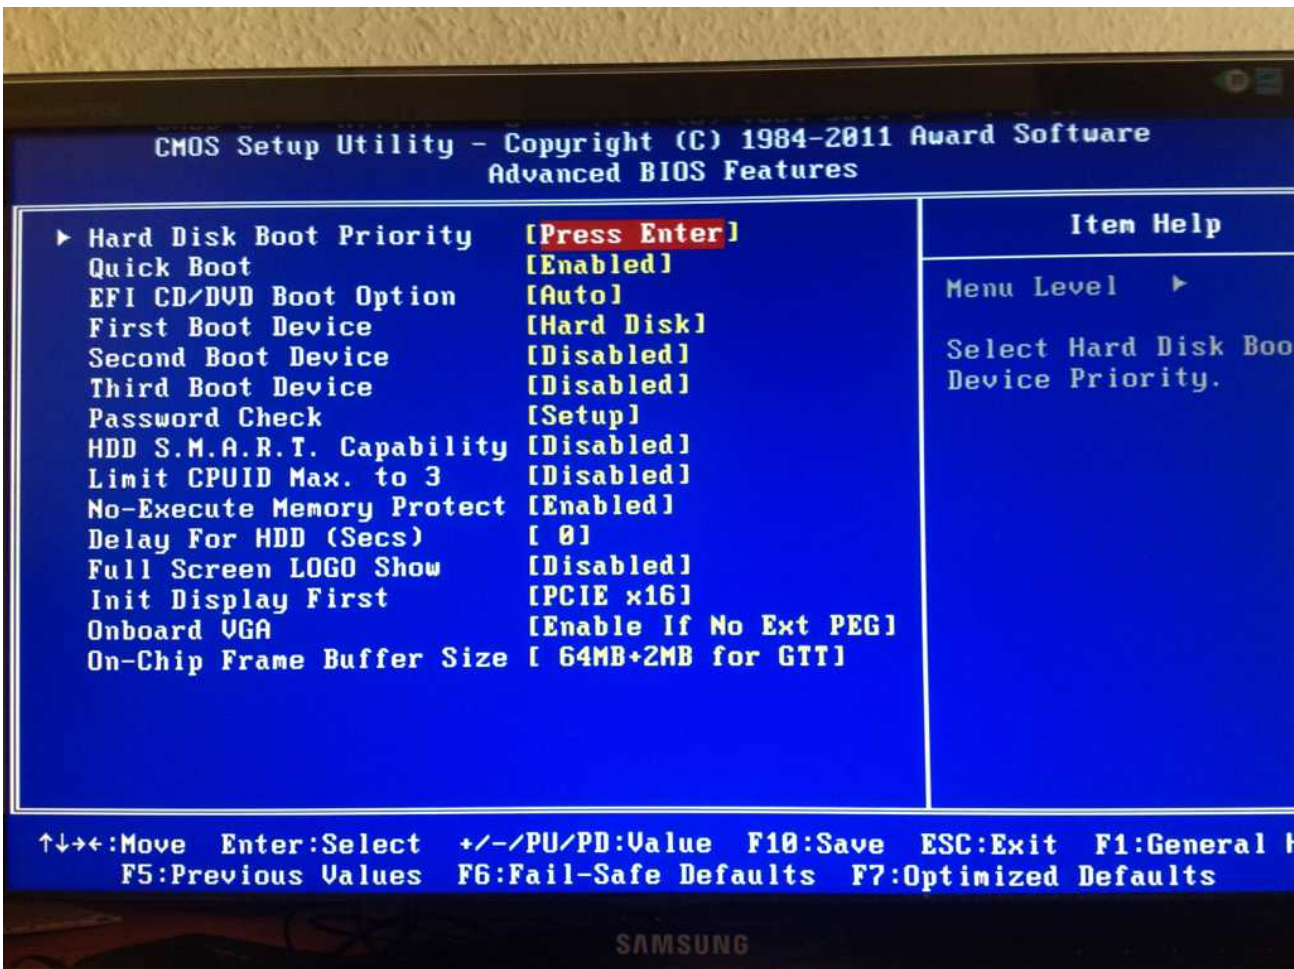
CMOS Setup Utility - Copyright (C) 1984-2011 Award Software
Advanced BIOS Features

| | |
|---|---|
| ▶ Hard Disk Boot Priority | [Press Enter] |
| Quick Boot | [Enabled] |
| EFI CD/DVD Boot Option | [Auto] |
| First Boot Device | [Hard Disk] |
| Second Boot Device | [Disabled] |
| Third Boot Device | [Disabled] |
| Password Check | [Setup] |
| HDD S.M.A.R.T. Capability | [Disabled] |
| Limit CPUID Max. to 3 | [Disabled] |
| No-Execute Memory Protect | [Enabled] |
| Delay For HDD (Secs) | [ 0] |
| Full Screen LOGO Show | [Disabled] |
| Init Display First | [PCIE x16] |
| Onboard VGA | [Enable If No Ext PEG] |
| On-Chip Frame Buffer Size | [ 64MB+2MB for GTT] |

Item Help

Menu Level ▶

Select Hard Disk Boo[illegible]
Device Priority.

↑↓→←:Move Enter:Select +/-/PU/PD:Value F10:Save ESC:Exit F1:General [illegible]
F5:Previous Values F6:Fail-Safe Defaults F7:Optimized Defaults

SAMSUNG